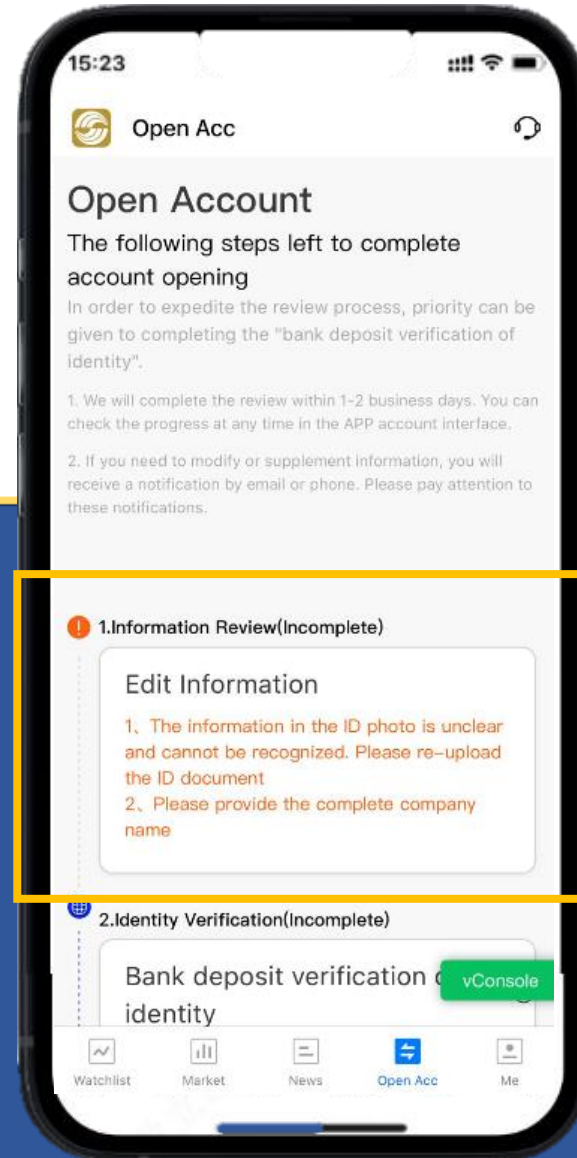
15:23

Open Acc

Open Account

The following steps left to complete account opening

In order to expedite the review process, priority can be given to completing the "bank deposit verification of identity".

1. We will complete the review within 1-2 business days. You can check the progress at any time in the APP account interface.

2. If you need to modify or supplement information, you will receive a notification by email or phone. Please pay attention to these notifications.

1.Information Review(Incomplete)

Edit Information

1、The information in the ID photo is unclear and cannot be recognized. Please re-upload the ID document
2、Please provide the complete company name

2.Identity Verification(Incomplete)

Bank deposit verification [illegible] identity

vConsole

Watchlist Market News Open Acc Me